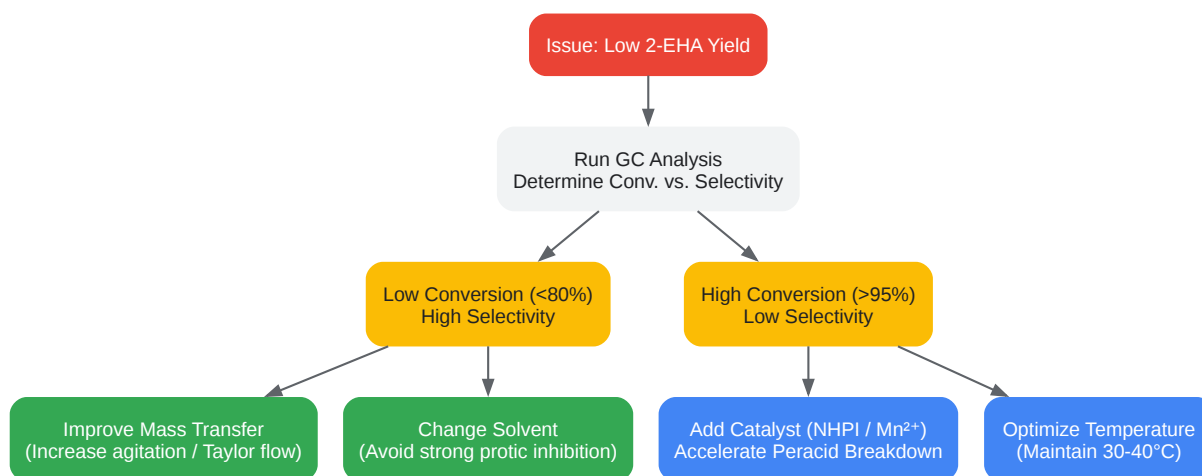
Issue: Low 2-EHA Yield

Run GC Analysis
Determine Conv. vs. Selectivity

Low Conversion (<80%)
High Selectivity

High Conversion (>95%)
Low Selectivity

Improve Mass Transfer
(Increase agitation / Taylor flow)

Change Solvent
(Avoid strong protic inhibition)

Add Catalyst (NHPI / $Mn^{2+}$)
Accelerate Peracid Breakdown

Optimize Temperature
(Maintain 30-40°C)